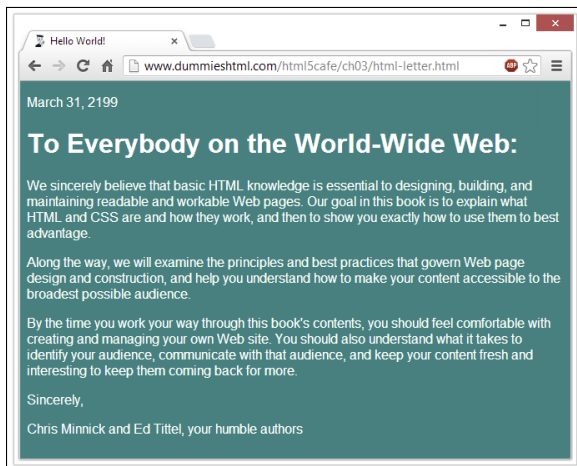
Hello World! ×

www.dummieshtml.com/html5cafe/ch03/html-letter.html

ABP

March 31, 2199

To Everybody on the World-Wide Web:

We sincerely believe that basic HTML knowledge is essential to designing, building, and maintaining readable and workable Web pages. Our goal in this book is to explain what HTML and CSS are and how they work, and then to show you exactly how to use them to best advantage.

Along the way, we will examine the principles and best practices that govern Web page design and construction, and help you understand how to make your content accessible to the broadest possible audience.

By the time you work your way through this book's contents, you should feel comfortable with creating and managing your own Web site. You should also understand what it takes to identify your audience, communicate with that audience, and keep your content fresh and interesting to keep them coming back for more.

Sincerely,

Chris Minnick and Ed Tittel, your humble authors